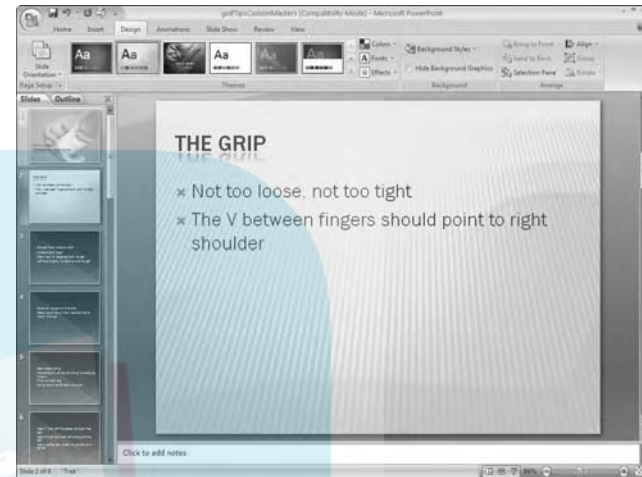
golfTipsCustomMasters [Compatibility Mode] - Microsoft PowerPoint

Home Insert Design Animations Slide Show Review View

Slide Orientation

Page Setup

Aa Aa Aa Aa Aa

Themes

Colors Fonts Effects

Background Styles

Hide Background Graphics

Background

Bring to Front Send to Back Selection Pane

Align Group Rotate

Arrange

Slides Outline

THE GRIP

Not too loose, not too tight

The V between fingers should point to right shoulder

Click to add notes

Slide 2 of 6 "Trek"